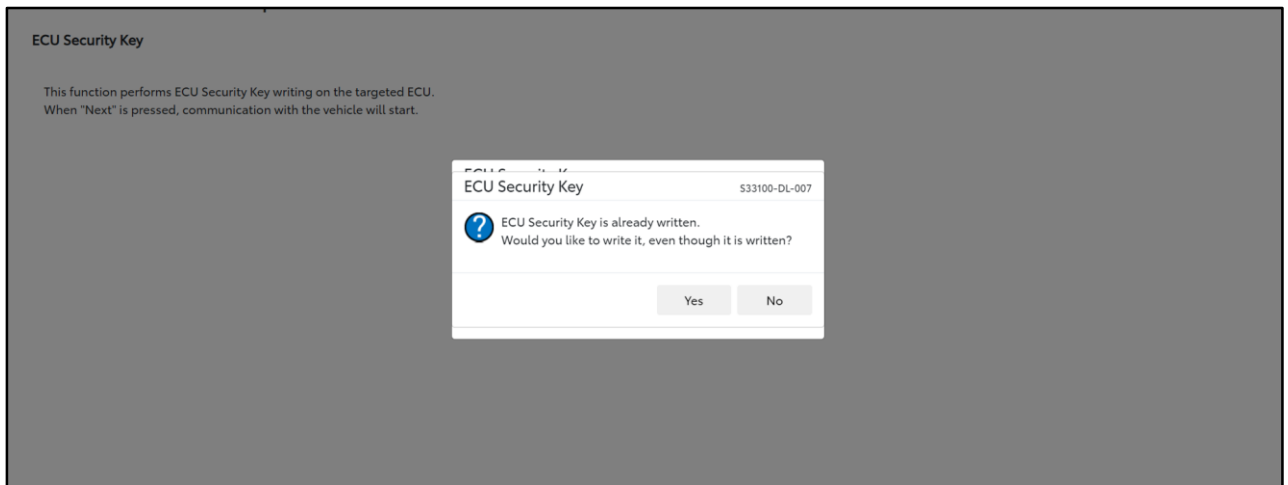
ECU Security Key

This function performs ECU Security Key writing on the targeted ECU.
When "Next" is pressed, communication with the vehicle will start.

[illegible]

ECU Security Key

S33100-DL-007

ECU Security Key is already written.
Would you like to write it, even though it is written?

Yes

No